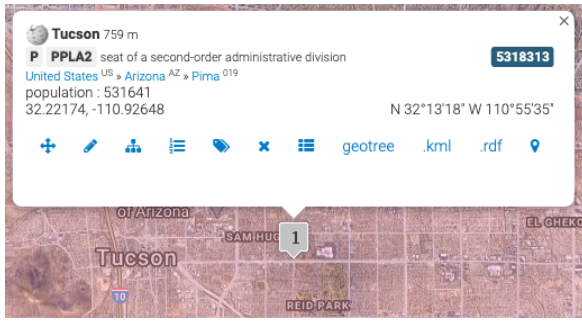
×
Tucson 759 m
P PPLA2 seat of a second-order administrative division 5318313
United States US » Arizona AZ » Pima 019
population : 531641
32.22174, -110.92648 N 32°13'18" W 110°55'35"
geotree .kml .rdf
of Arizona
SAM HUG
1
EL GHEKO
Tucson
10
REID PARK